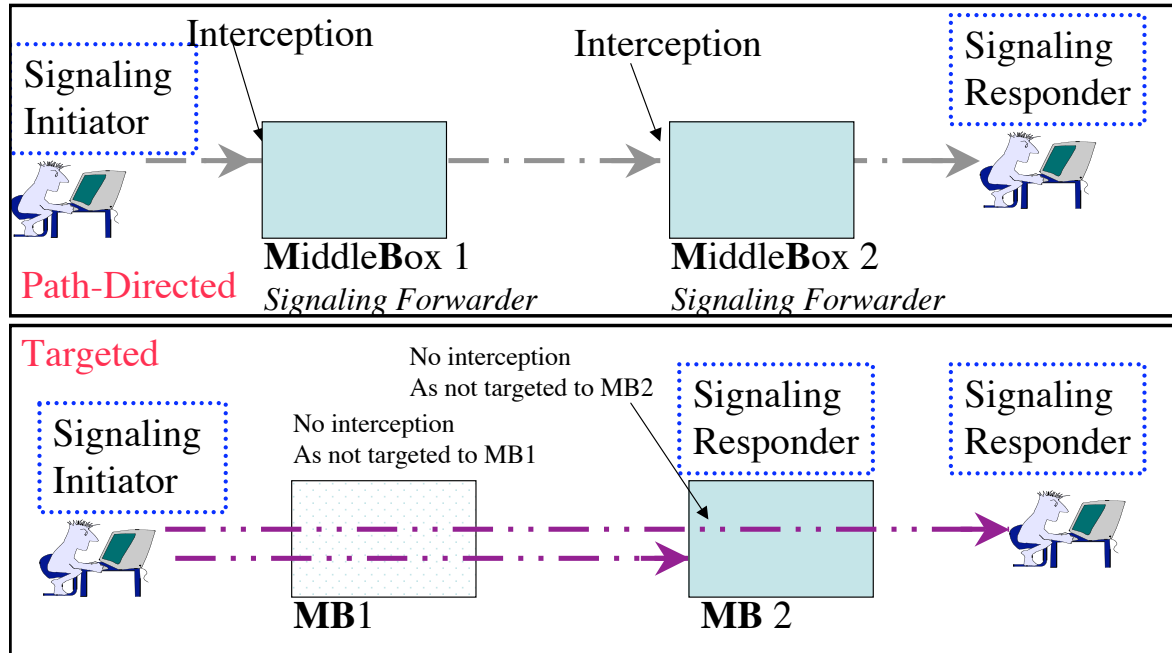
Interception

Signaling Initiator

Interception

Signaling Responder

MiddleBox 1
*Signaling Forwarder*

MiddleBox 2
*Signaling Forwarder*

Path-Directed

Targeted

No interception
As not targeted to MB2

Signaling Initiator

No interception
As not targeted to MB1

Signaling Responder

Signaling Responder

MB1

MB 2